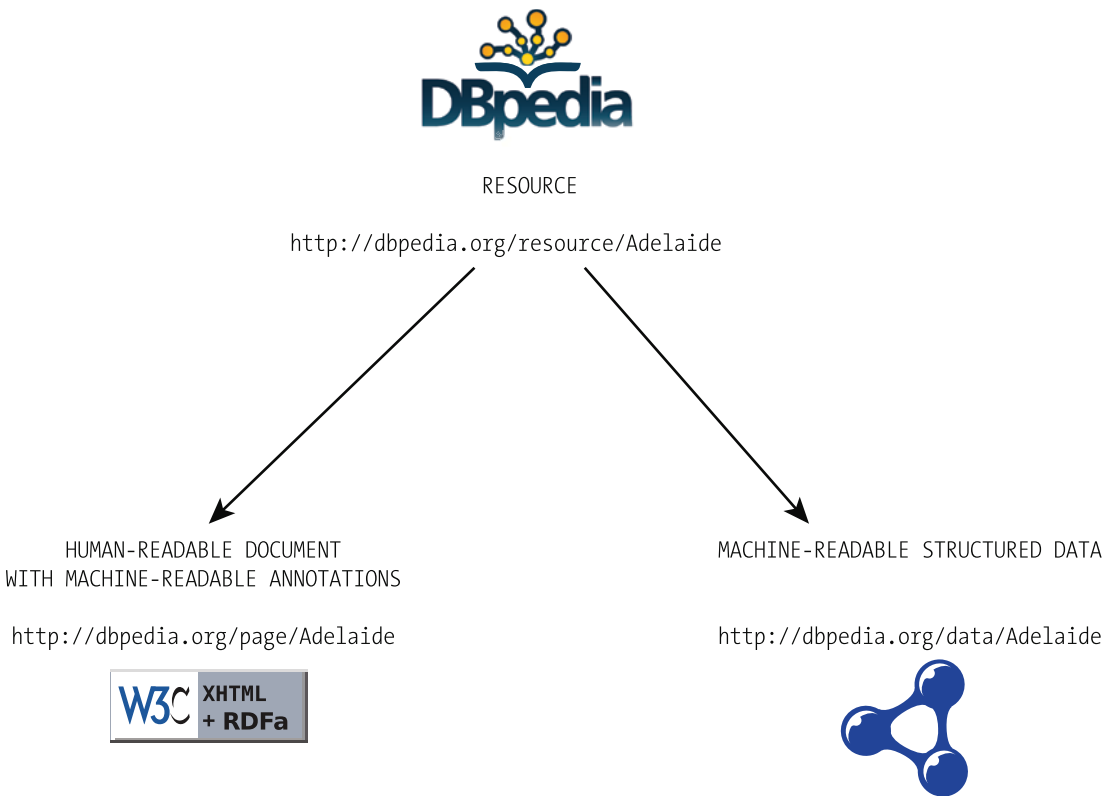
DBpedia

RESOURCE

http://dbpedia.org/resource/Adelaide

HUMAN-READABLE DOCUMENT WITH MACHINE-READABLE ANNOTATIONS

http://dbpedia.org/page/Adelaide

W3C XHTML + RDFa

MACHINE-READABLE STRUCTURED DATA

http://dbpedia.org/data/Adelaide